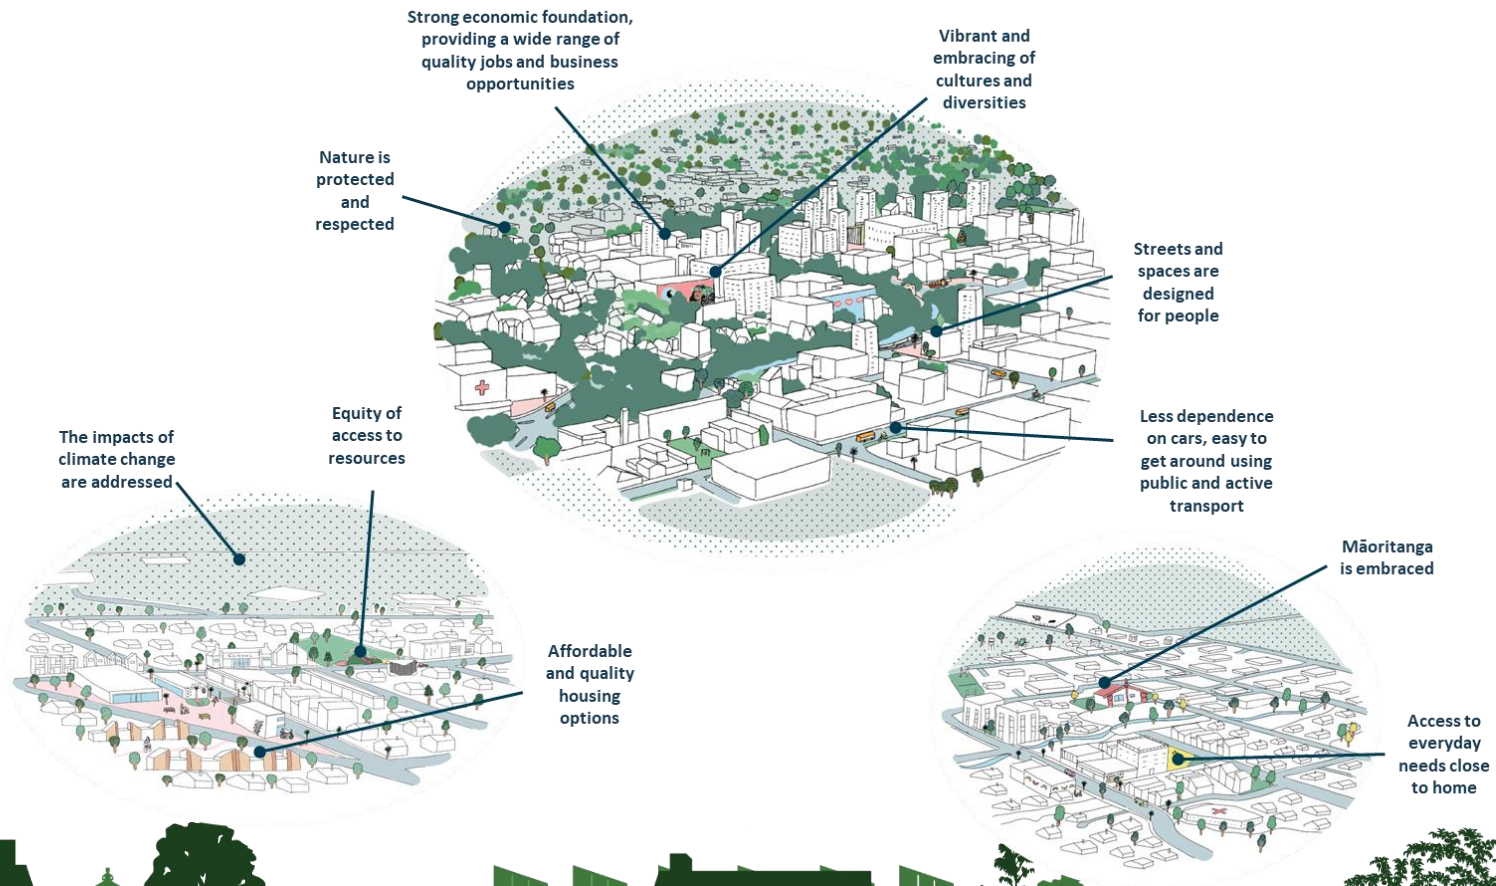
Strong economic foundation, providing a wide range of quality jobs and business opportunities

Vibrant and embracing of cultures and diversities

Nature is protected and respected

Streets and spaces are designed for people

Less dependence on cars, easy to get around using public and active transport

Equity of access to resources

The impacts of climate change are addressed

Affordable and quality housing options

Māoritanga is embraced

Access to everyday needs close to home